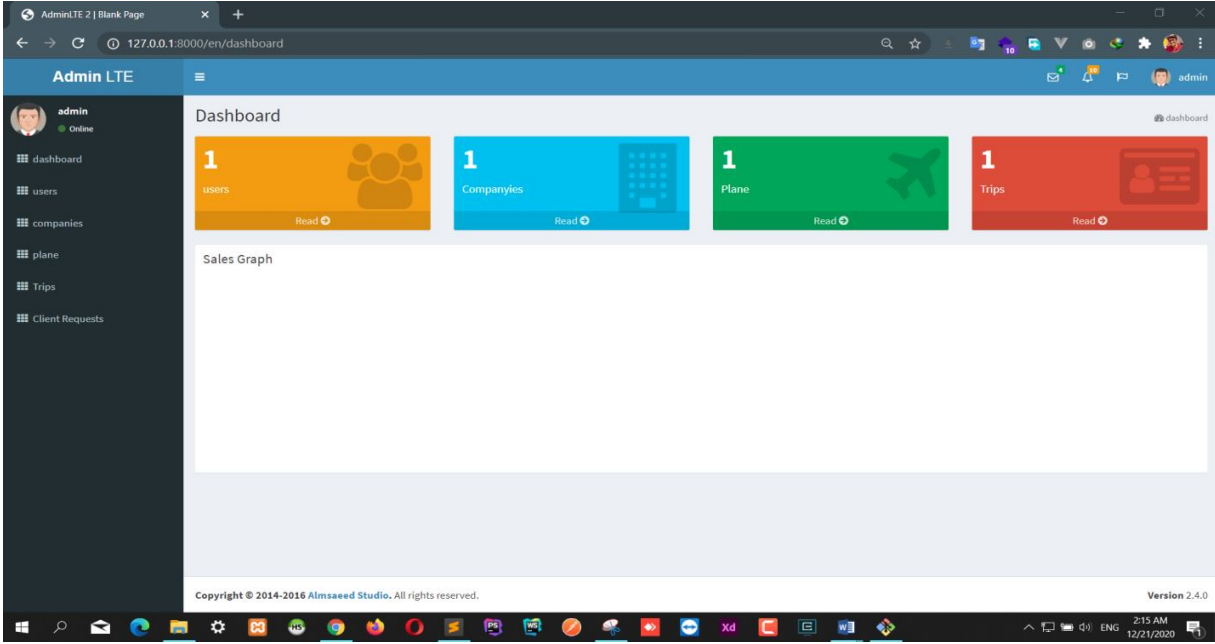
AdminLTE 2 | Blank Page
127.0.0.1:8000/en/dashboard

Admin LTE
admin
admin
Online
dashboard
users
companies
plane
Trips
Client Requests

Dashboard
dashboard

1
users
Read

1
Companyies
Read

1
Plane
Read

1
Trips
Read

Sales Graph

Copyright © 2014-2016 Almsaeed Studio. All rights reserved.
Version 2.4.0

ENG 2:15 AM 12/21/2020